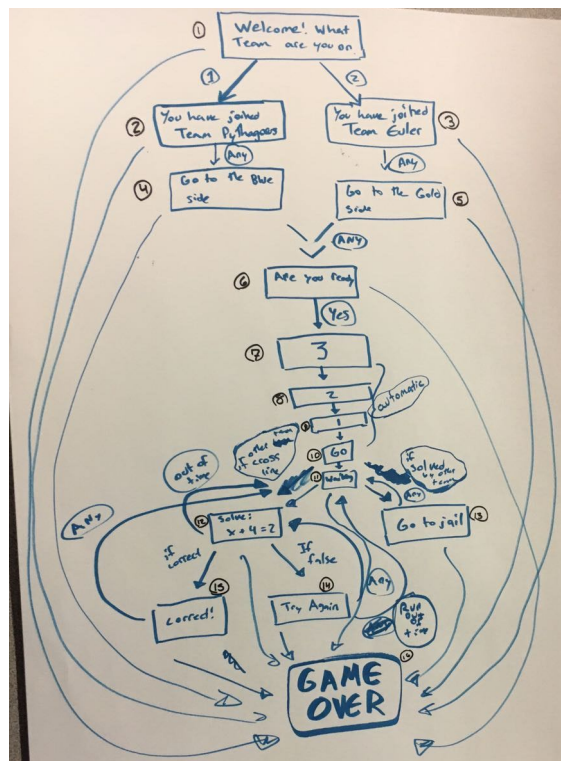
①
Welcome! What Team are you on.

①
②

②
You have joined Team Pythagoras

You have joined Team Euler
③

Any
Any

④
Go to the Blue side

Go to the Gold side
⑤

Any

⑥
Are you Ready

Yes

⑦
3

⑧
2

automatic

⑨
1

⑩
Go

If other team crosses line

⑪
Waiting

If solved by other team

out of time

Any

Any

Go to jail
⑬

Any

⑫
Solve: $x + 4 = 2$

If correct

If false

⑭
Try Again

⑮
Correct!

Any

Run out of time

⑯
GAME OVER